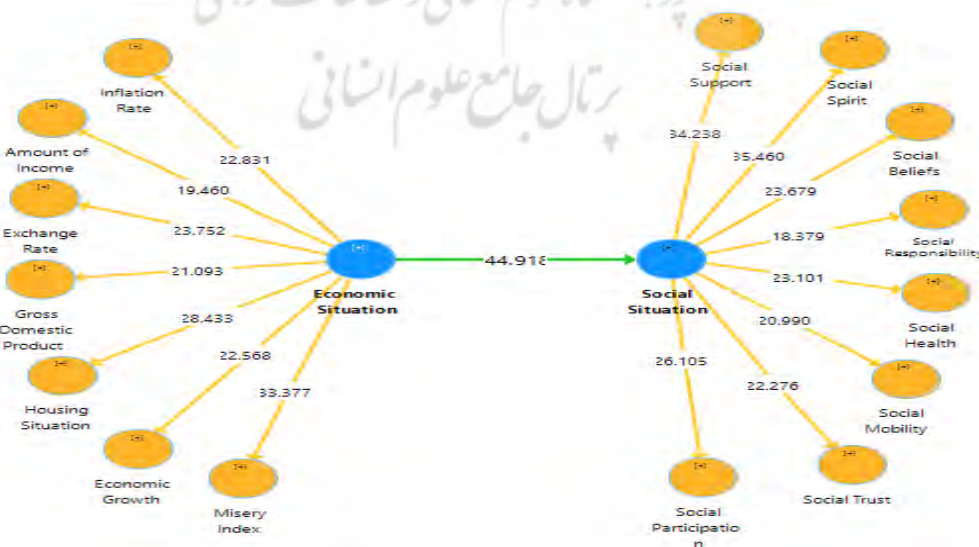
پرتال جامع علوم انسانی

Inflation Rate

Amount of Income

Exchange Rate

Gross Domestic Product

Housing Situation

Economic Growth

Misery Index

22.831

19.460

23.752

21.093

28.433

22.568

33.377

Economic Situation

44.918

Social Situation

Social Support

Social Spirit

Social Beliefs

Social Responsibility

Social Health

Social Mobility

Social Trust

Social Participation

34.238

35.460

23.679

18.379

23.101

20.990

22.276

26.105